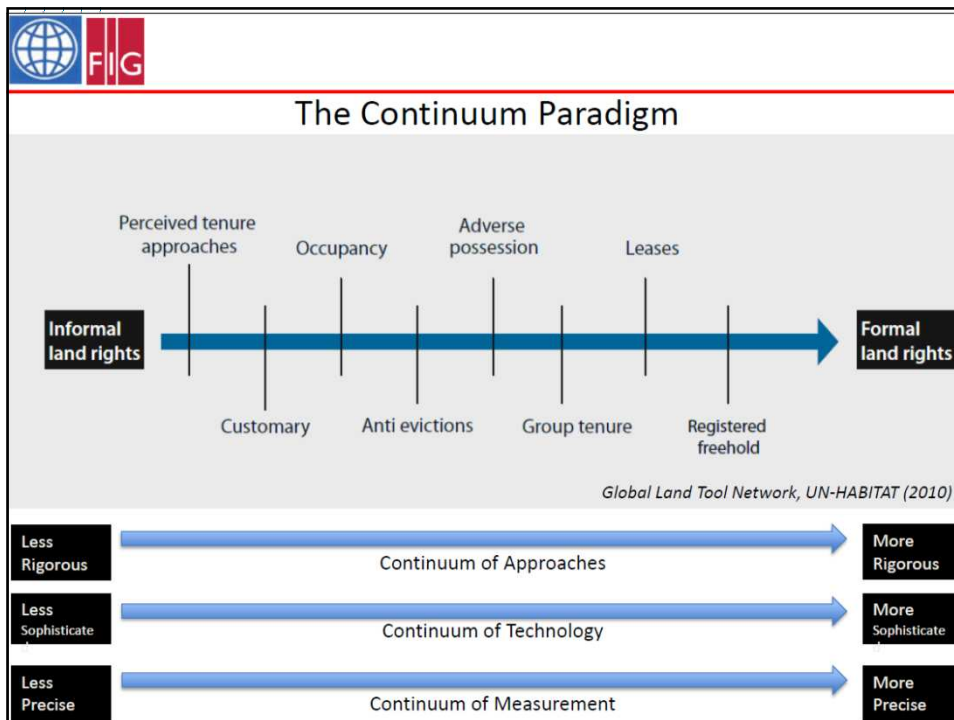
FIG

The Continuum Paradigm

Perceived tenure approaches

Occupancy

Adverse possession

Leases

Informal land rights

Formal land rights

Customary

Anti evictions

Group tenure

Registered freehold

Global Land Tool Network, UN-HABITAT (2010)

Less Rigorous

Continuum of Approaches

More Rigorous

Less Sophisticate

Continuum of Technology

More Sophisticate

Less Precise

Continuum of Measurement

More Precise